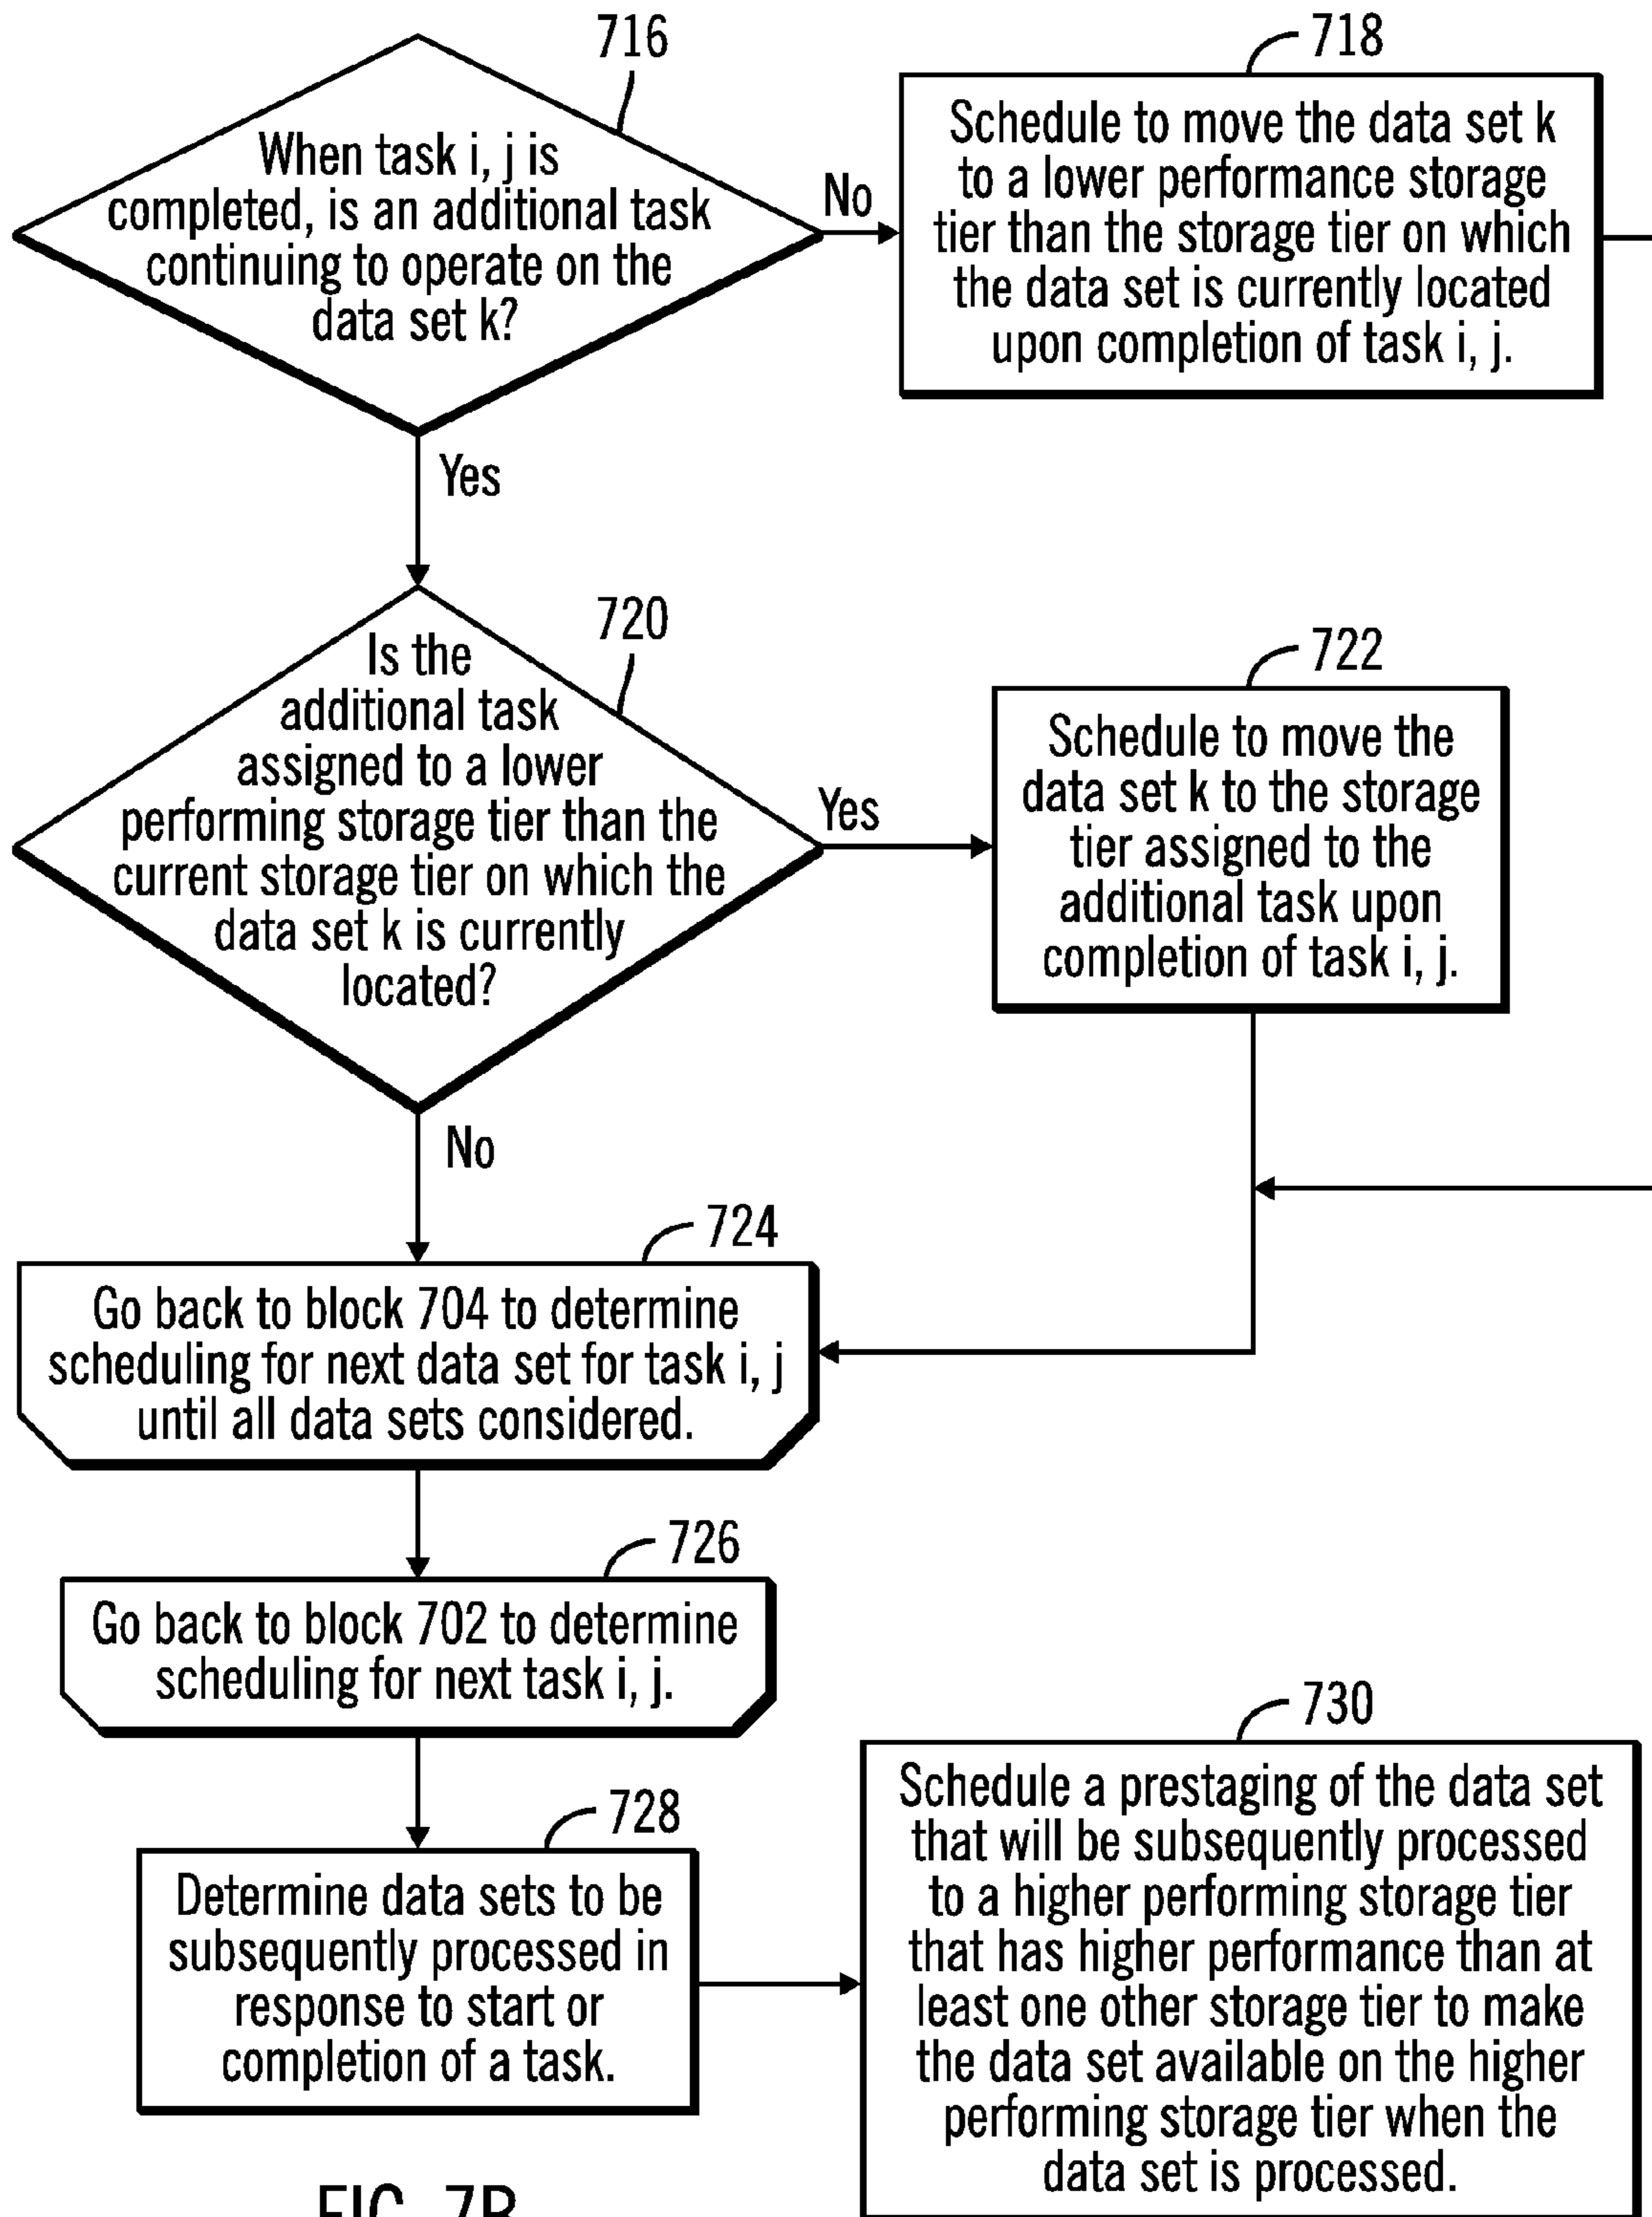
716

When task i, j is completed, is an additional task continuing to operate on the data set k?

No

718

Schedule to move the data set k to a lower performance storage tier than the storage tier on which the data set is currently located upon completion of task i, j.

Yes

720

Is the additional task assigned to a lower performing storage tier than the current storage tier on which the data set k is currently located?

Yes

722

Schedule to move the data set k to the storage tier assigned to the additional task upon completion of task i, j.

No

724

Go back to block 704 to determine scheduling for next data set for task i, j until all data sets considered.

726

Go back to block 702 to determine scheduling for next task i, j.

728

Determine data sets to be subsequently processed in response to start or completion of a task.

730

Schedule a prestaging of the data set that will be subsequently processed to a higher performing storage tier that has higher performance than at least one other storage tier to make the data set available on the higher performing storage tier when the data set is processed.

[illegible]